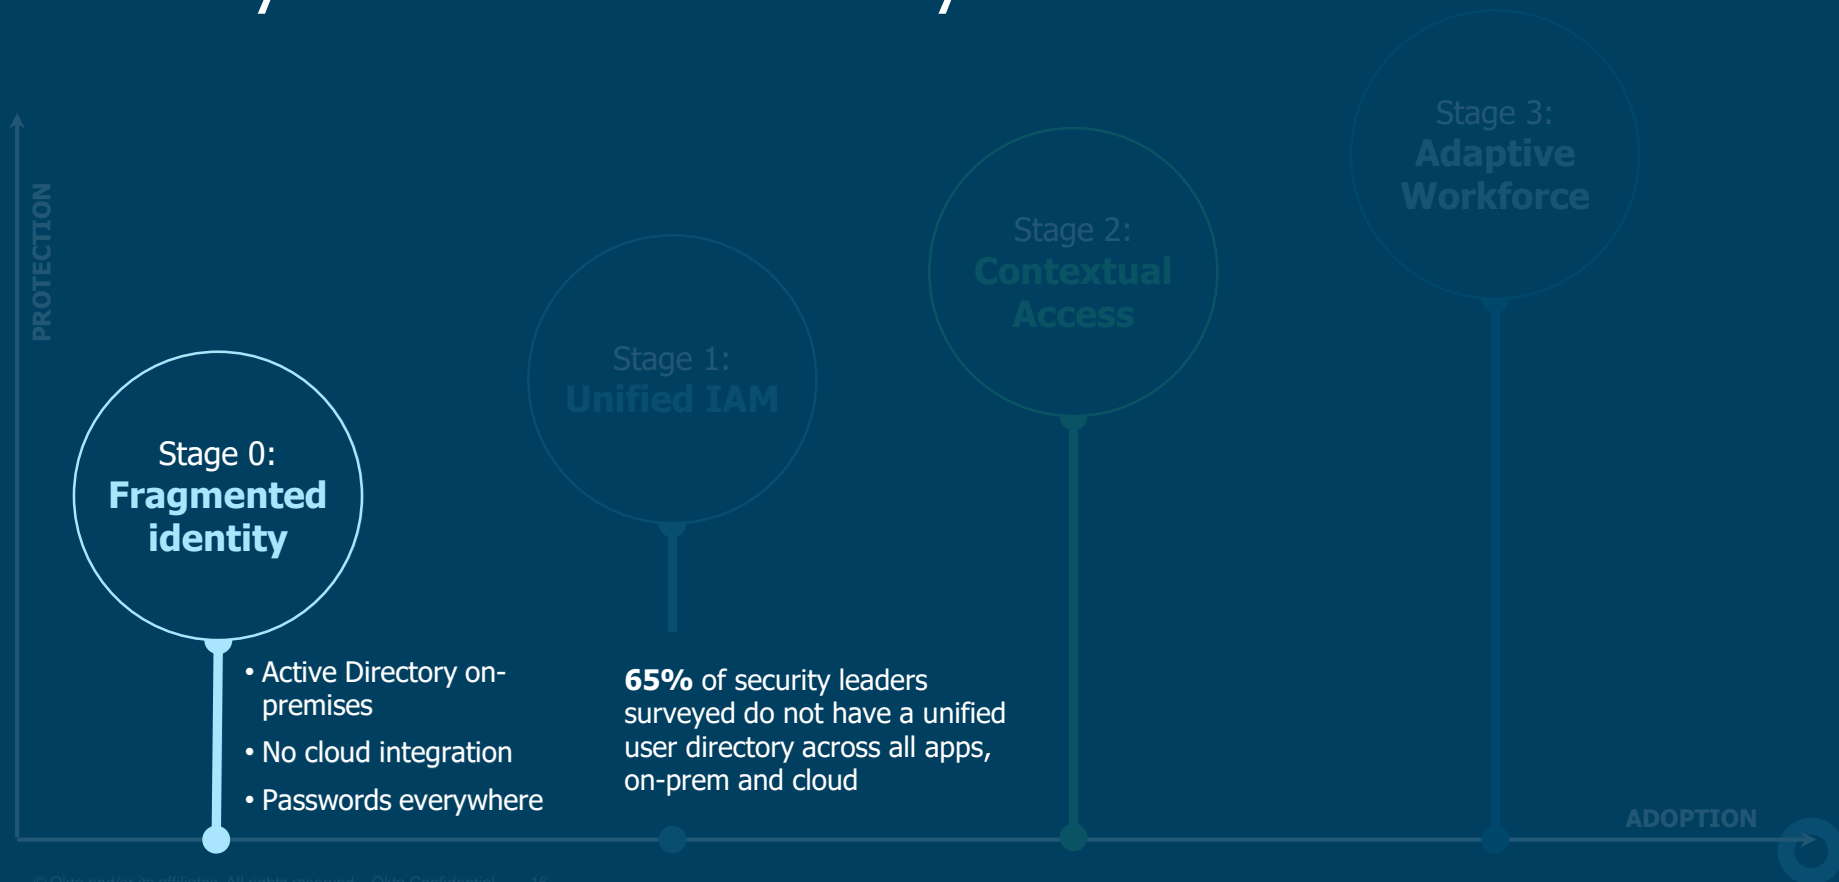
PROTECTION

Stage 3:
Adaptive Workforce

Stage 2:
Contextual Access

Stage 1:
Unified IAM

Stage 0:
Fragmented identity

• Active Directory on-premises
• No cloud integration
• Passwords everywhere

**65%** of security leaders surveyed do not have a unified user directory across all apps, on-prem and cloud

ADOPTION

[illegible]